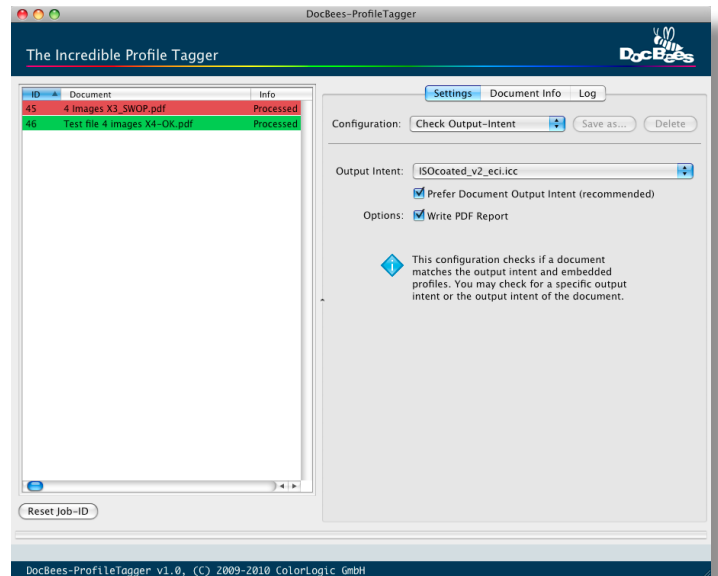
DocBees-ProfileTagger

The Incredible Profile Tagger

DocBees

| ID | Document | Info |
|---|---|---|
| 45 | 4 Images X3_SWOP.pdf | Processed |
| 46 | Test file 4 images X4-OK.pdf | Processed |

Reset Job-ID

Settings | Document Info | Log

Configuration: Check Output-Intent | Save as... | Delete

Output Intent: ISOcoated_v2_eci.icc

Prefer Document Output Intent (recommended)

Options: Write PDF Report

This configuration checks if a document matches the output intent and embedded profiles. You may check for a specific output intent or the output intent of the document.

DocBees-ProfileTagger v1.0, (C) 2009-2010 ColorLogic GmbH